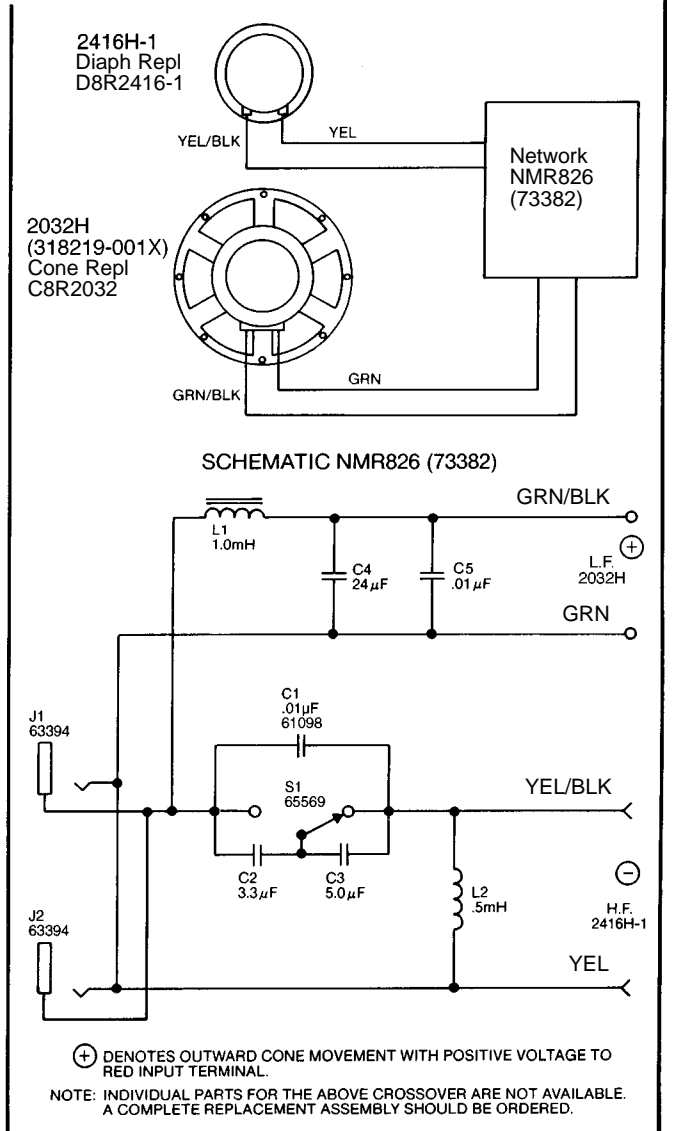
2416H-1
Diaph Repl
D8R2416-1

YEL/BLK

YEL

Network
NMR826
(73382)

2032H
(318219-001X)
Cone Repl
C8R2032

GRN

GRN/BLK

SCHEMATIC NMR826 (73382)

L1
1.0mH

GRN/BLK

C4
$24\mu F$

C5
$.01\mu F$

L.F.
2032H

$\oplus$

GRN

C1
$.01\mu F$
61098

J1
63394

S1
65569

YEL/BLK

C2
$3.3\mu F$

C3
$5.0\mu F$

L2
.5mH

$\ominus$

H.F.
2416H-1

J2
63394

YEL

$\oplus$ DENOTES OUTWARD CONE MOVEMENT WITH POSITIVE VOLTAGE TO RED INPUT TERMINAL.

NOTE: INDIVIDUAL PARTS FOR THE ABOVE CROSSOVER ARE NOT AVAILABLE. A COMPLETE REPLACEMENT ASSEMBLY SHOULD BE ORDERED.